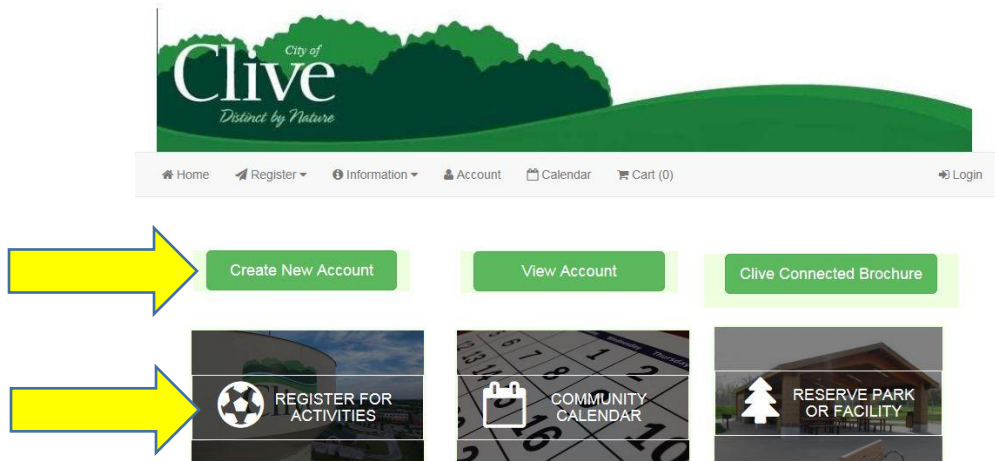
City of
Clive
Distinct by Nature

Home Register Information Account Calendar Cart (0) Login

Create New Account

View Account

Clive Connected Brochure

REGISTER FOR ACTIVITIES

COMMUNITY CALENDAR

RESERVE PARK OR FACILITY